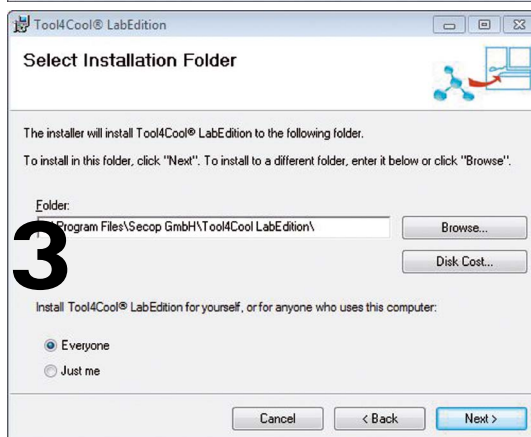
Tool4Cool® LabEdition

Select Installation Folder

The installer will install Tool4Cool® LabEdition to the following folder.

To install in this folder, click "Next". To install to a different folder, enter it below or click "Browse".

Folder:

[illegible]Program Files\Secop GmbH\Tool4Cool LabEdition\

Browse...

Disk Cost...

3

Install Tool4Cool® LabEdition for yourself, or for anyone who uses this computer:

Everyone

Just me

Cancel

< Back

Next >